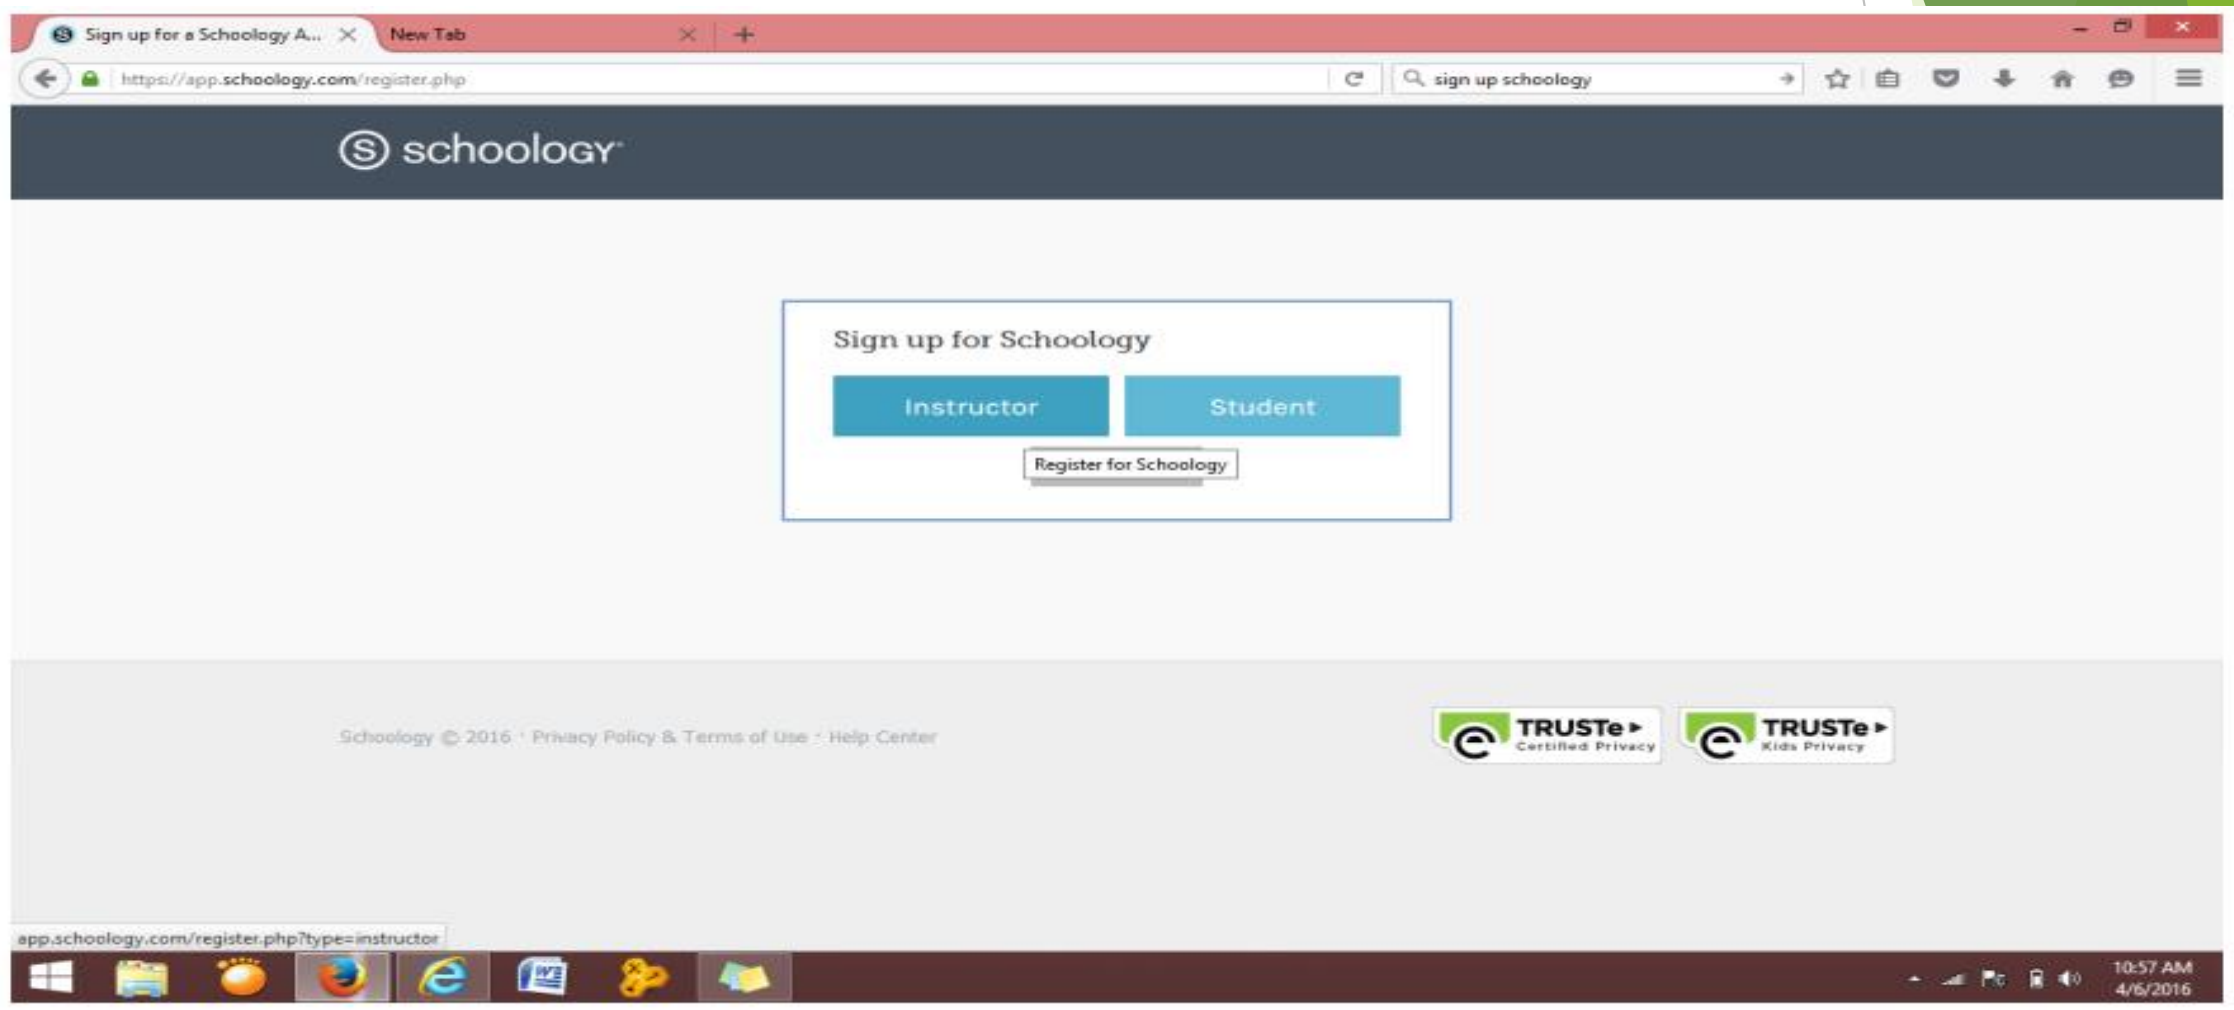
Sign up for a Schoology A... New Tab

https://app.schoology.com/register.php

sign up schoology

schoology

Sign up for Schoology

Instructor

Student

Register for Schoology

Schoology © 2016 · Privacy Policy & Terms of Use · Help Center

TRUSTe Certified Privacy

TRUSTe Kids Privacy

app.schoology.com/register.php?type=instructor

10:57 AM
4/6/2016